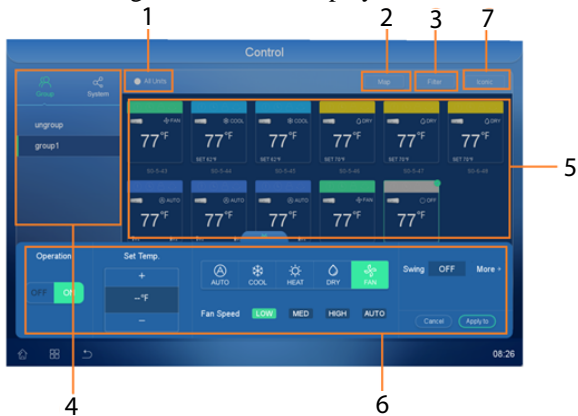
1
2
3
7
Control
Group
System
All Units
Map
Filter
Icons
ungroup
group1
FAN
COOL
COOL
DRY
DRY
DRY
77°F
77°F
77°F
77°F
77°F
77°F
SET 82°F
SET 82°F
SET 70°F
SET 70°F
SET 70°F
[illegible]
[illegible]
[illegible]
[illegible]
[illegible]
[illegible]
AUTO
AUTO
AUTO
FAN
OFF
77°F
77°F
77°F
77°F
77°F
5
Operation
OFF
ON
Set Temp.
+
--°F
–
AUTO
COOL
HEAT
DRY
FAN
Swing
OFF
More
Fan Speed
LOW
MED
HIGH
AUTO
Cancel
Apply to
08:26
4
6